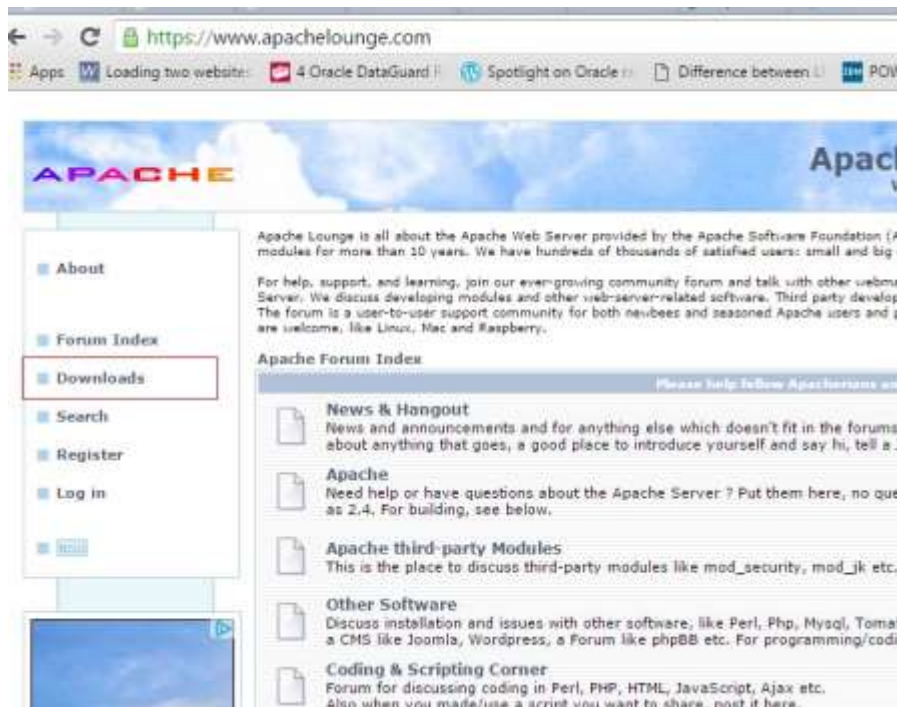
https://www.apachelounge.com

Apps Loading two website: 4 Oracle DataGuard Spotlight on Oracle Difference between POW

APACHE

Apac

Apache Lounge is all about the Apache Web Server provided by the Apache Software Foundation (A modules for more than 10 years. We have hundreds of thousands of satisfied users: small and big

For help, support, and learning, join our ever-growing community forum and talk with other webm Server. We discuss developing modules and other web-server-related software. Third party develop The forum is a user-to-user support community for both newbees and seasoned Apache users and are welcome, like Linux, Mac and Raspberry.

About

Forum Index

Downloads

Search

Register

Log in

RSS

Apache Forum Index

Please help follow Apacherians an

News & Hangout
News and announcements and for anything else which doesn't fit in the forums about anything that goes, a good place to introduce yourself and say hi, tell a

Apache
Need help or have questions about the Apache Server ? Put them here, no que as 2.4. For building, see below.

Apache third-party Modules
This is the place to discuss third-party modules like mod_security, mod_jk etc.

Other Software
Discuss installation and issues with other software, like Perl, Php, Mysql, Toma a CMS like Joomla, Wordpress, a Forum like phpBB etc. For programming/cod

Coding & Scripting Corner
Forum for discussing coding in Perl, PHP, HTML, JavaScript, Ajax etc.
Also when you made/use a script you want to share, post it here.